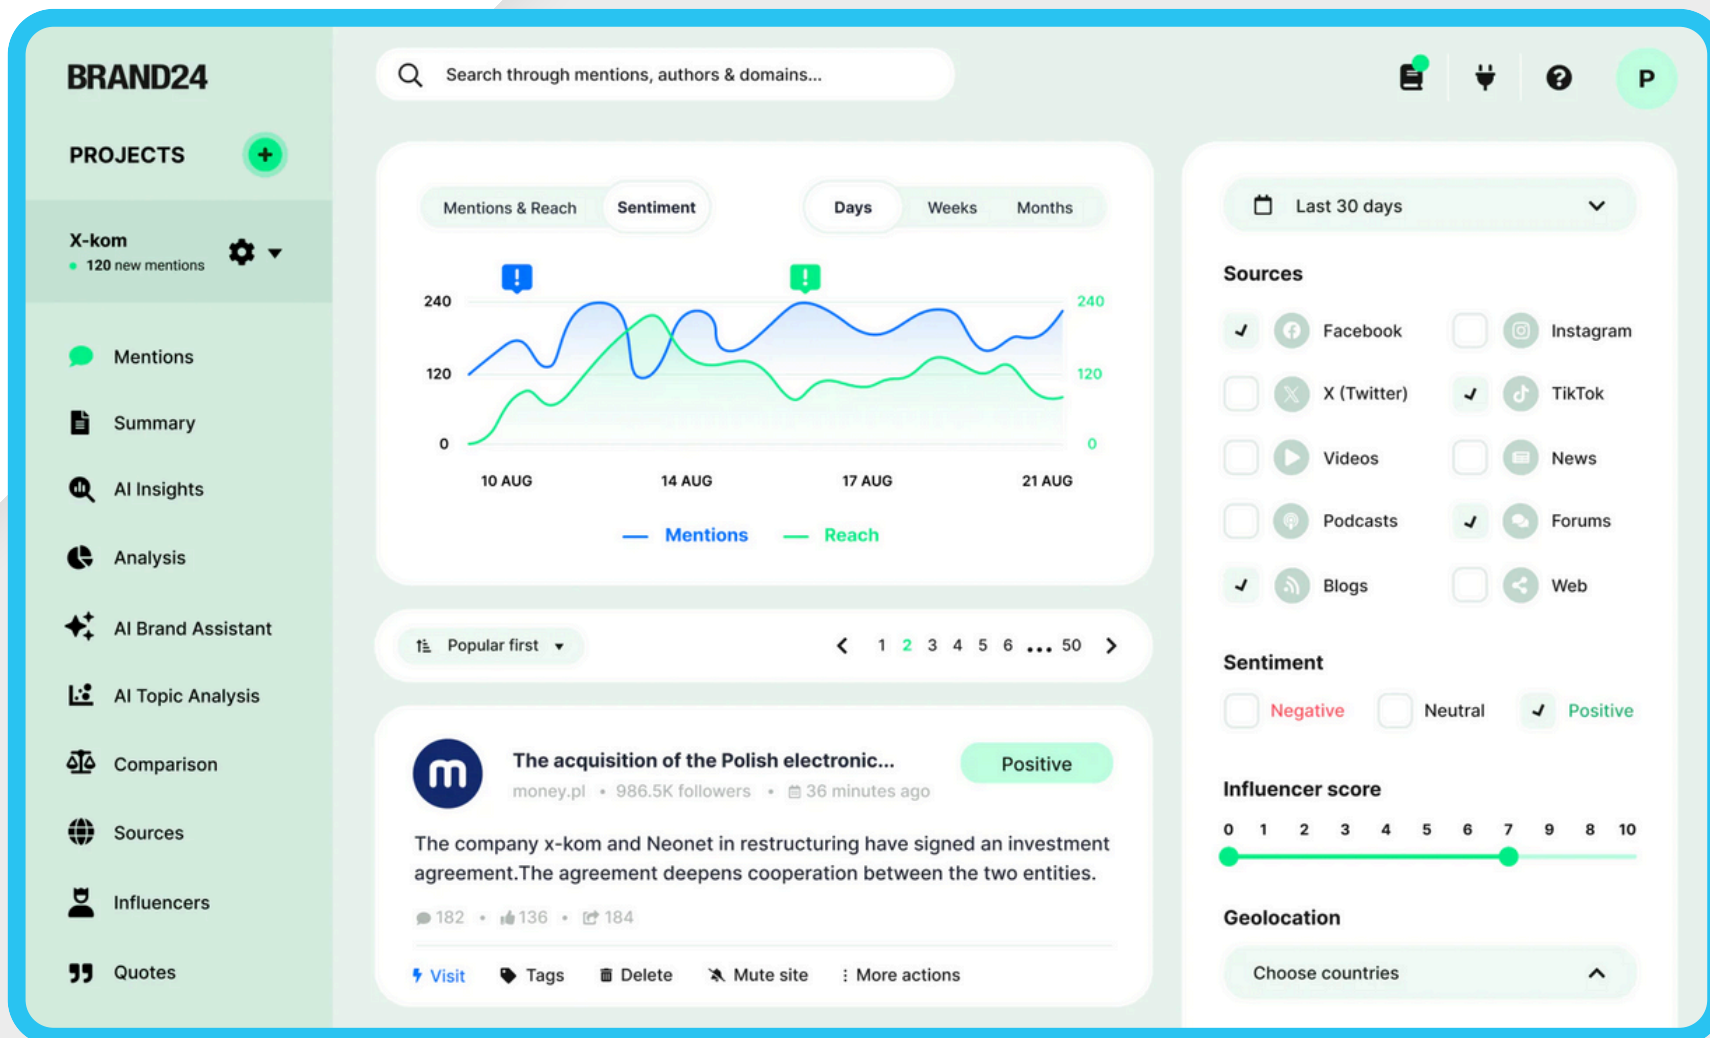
BRAND24

PROJECTS

X-kom
120 new mentions

Mentions
Summary
AI Insights
Analysis
AI Brand Assistant
AI Topic Analysis
Comparison
Sources
Influencers
Quotes

Search through mentions, authors & domains...

P

Mentions & Reach | Sentiment | Days | Weeks | Months

240
120
0
240
120
0
10 AUG
14 AUG
17 AUG
21 AUG

Mentions
Reach

Popular first

1 2 3 4 5 6 ... 50

The acquisition of the Polish electronic...
money.pl • 986.5K followers • 36 minutes ago
Positive

The company x-kom and Neonet in restructuring have signed an investment agreement.The agreement deepens cooperation between the two entities.

182 • 136 • 184

Visit  Tags  Delete  Mute site  More actions

Last 30 days

Sources
Facebook
Instagram
X (Twitter)
TikTok
Videos
News
Podcasts
Forums
Blogs
Web

Sentiment
Negative
Neutral
Positive

Influencer score
0 1 2 3 4 5 6 7 9 8 10

Geolocation
Choose countries